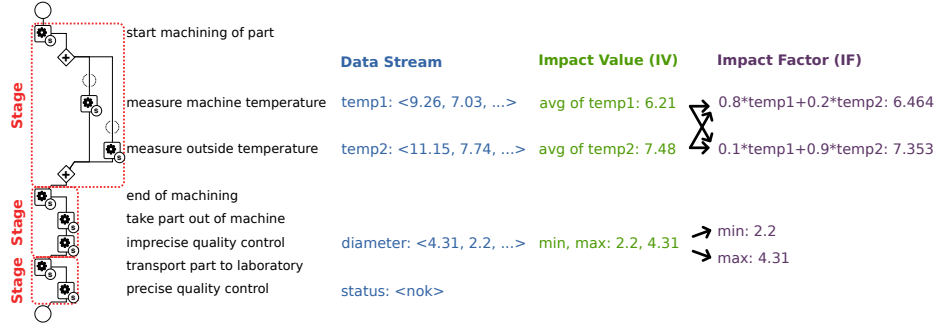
Stage
Stage
Stage

start machining of part

Data Stream

Impact Value (IV)

Impact Factor (IF)

measure machine temperature

temp1: <9.26, 7.03, ...>

avg of temp1: 6.21

0.8*temp1+0.2*temp2: 6.464

measure outside temperature

temp2: <11.15, 7.74, ...>

avg of temp2: 7.48

0.1*temp1+0.9*temp2: 7.353

end of machining

take part out of machine

imprecise quality control

diameter: <4.31, 2.2, ...>

min, max: 2.2, 4.31

min: 2.2

max: 4.31

transport part to laboratory

precise quality control

status: <nok>